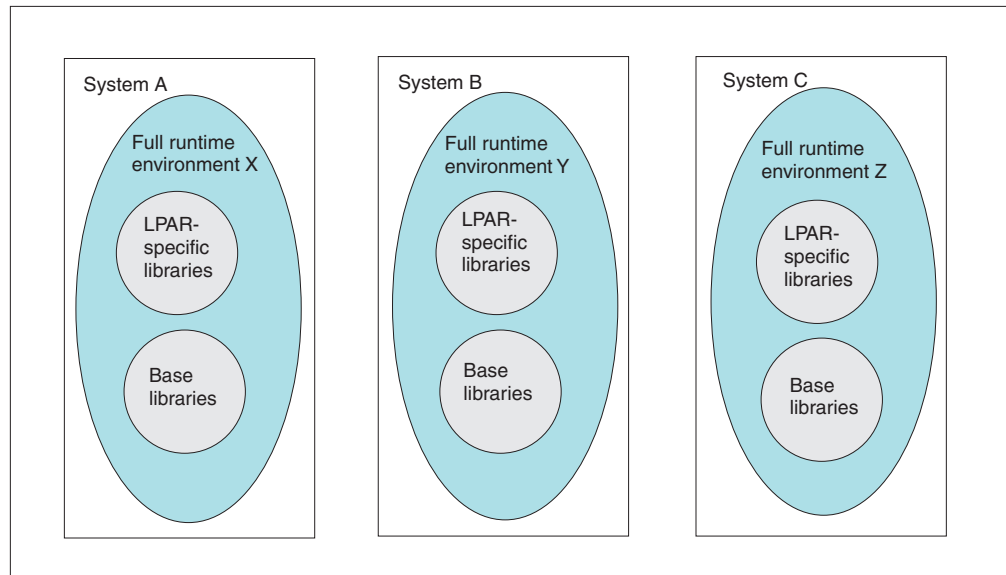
System A

Full runtime environment X

LPAR-specific libraries

Base libraries

System B

Full runtime environment Y

LPAR-specific libraries

Base libraries

System C

Full runtime environment Z

LPAR-specific libraries

Base libraries